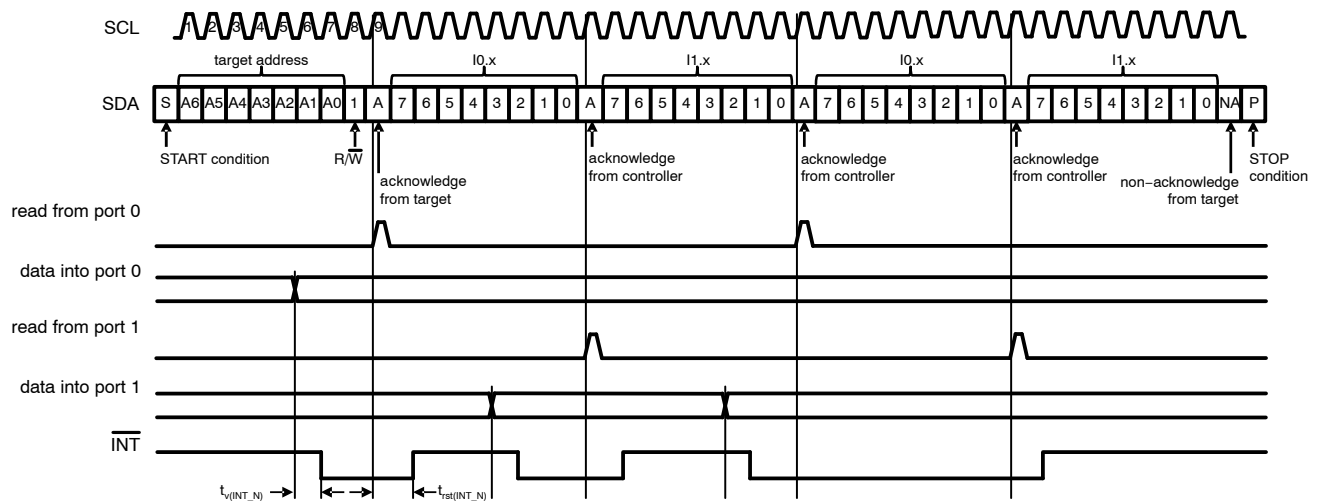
SCL 1 2 3 4 5 6 7 8 9

target address

I0.x

I1.x

I0.x

I1.x

SDA S A6 A5 A4 A3 A2 A1 A0 1 A 7 6 5 4 3 2 1 0 A 7 6 5 4 3 2 1 0 A 7 6 5 4 3 2 1 0 A 7 6 5 4 3 2 1 0 NA P

START condition

$R/\overline{W}$

acknowledge from target

acknowledge from controller

acknowledge from controller

acknowledge from controller

non-acknowledge from target

STOP condition

read from port 0

data into port 0

read from port 1

data into port 1

$\overline{INT}$

$t_{v(INT\_N)}$

$t_{rst(INT\_N)}$